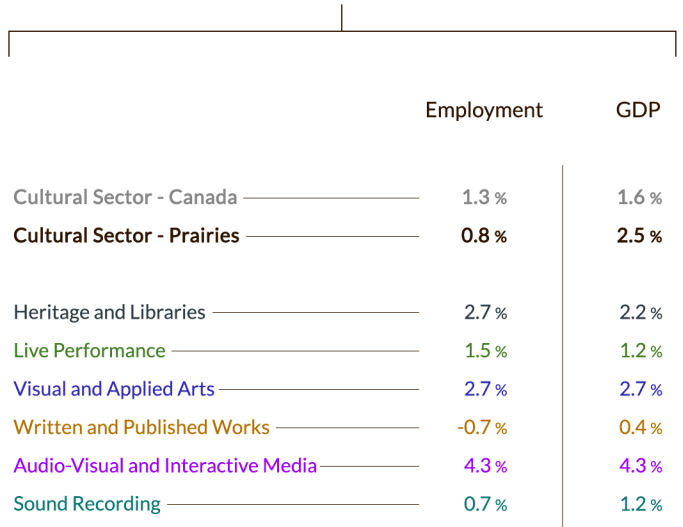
| | Employment | GDP |
|---|---|---|
| Cultural Sector - Canada | 1.3 % | 1.6 % |
| Cultural Sector - Prairies | 0.8 % | 2.5 % |
| Heritage and Libraries | 2.7 % | 2.2 % |
| Live Performance | 1.5 % | 1.2 % |
| Visual and Applied Arts | 2.7 % | 2.7 % |
| Written and Published Works | -0.7 % | 0.4 % |
| Audio-Visual and Interactive Media | 4.3 % | 4.3 % |
| Sound Recording | 0.7 % | 1.2 % |